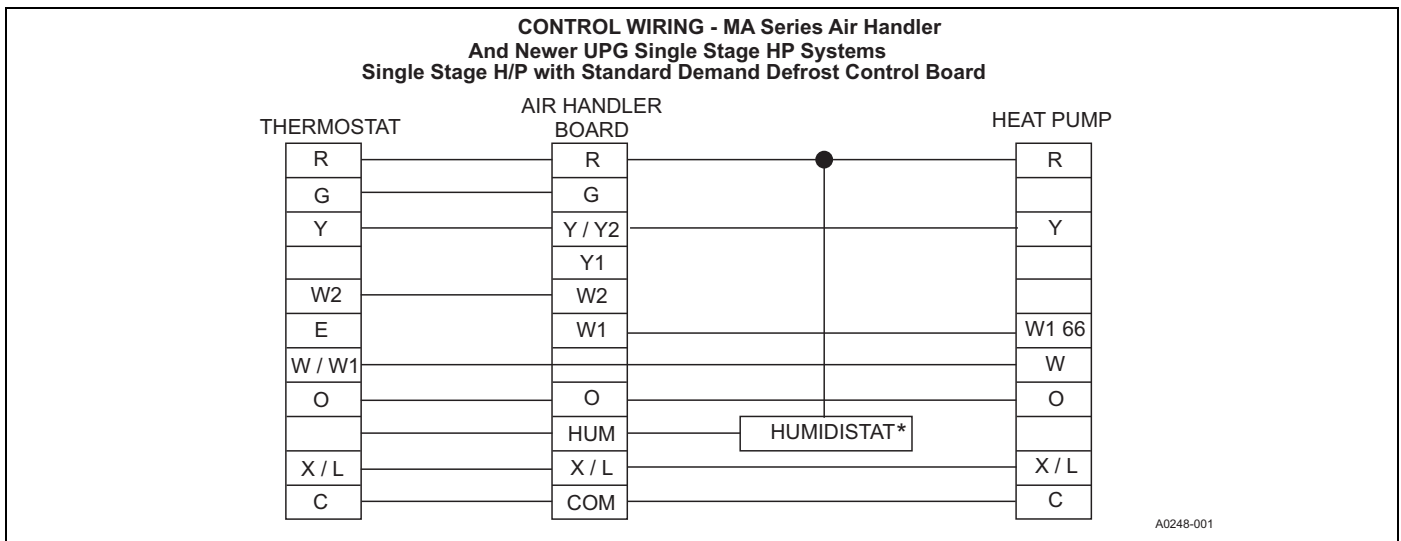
CONTROL WIRING - MA Series Air Handler
And Newer UPG Single Stage HP Systems
Single Stage H/P with Standard Demand Defrost Control Board

THERMOSTAT

AIR HANDLER BOARD

HEAT PUMP

| THERMOSTAT | AIR HANDLER BOARD | HEAT PUMP |
|---|---|---|
| R | R | R |
| G | G | |
| Y | Y / Y2 | Y |
| | Y1 | |
| W2 | W2 | |
| E | W1 | W1 66 |
| W / W1 | | W |
| O | O | O |
| | HUM | |
| X / L | X / L | X / L |
| C | COM | C |

HUMIDISTAT*

A0248-001